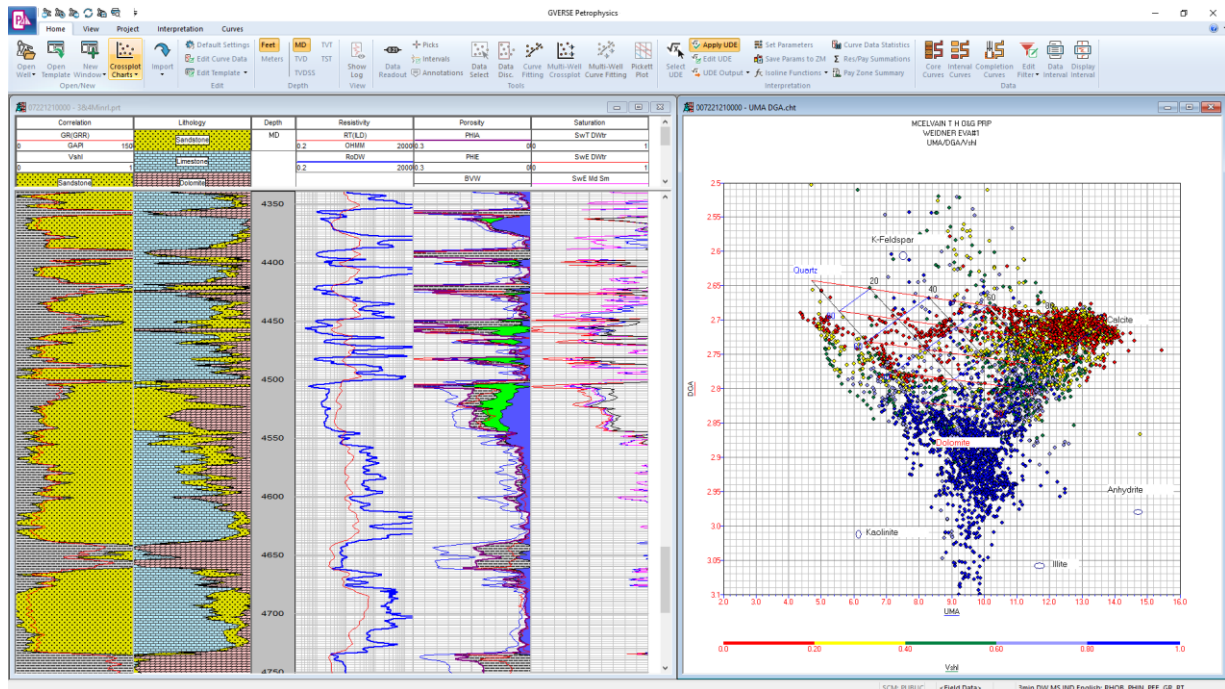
GVERSE Petrophysics

Home View Project Interpretation Curves

Open Well Open Template New Window Crossplot Charts Import
Open/New
Default Settings Edit Curve Data Edit Template
Edit
Feet Meters MD TVD TVDSS TVT TST
Depth
Show Log
View
Data Readout Picks Intervals Annotations Data Select Data Disc. Curve Fitting Multi-Well Crossplot Multi-Well Curve Fitting Pickett Plot
Tools
Select UDE Apply UDE Edit UDE UDE Output Set Parameters Save Params to ZM Isoline Functions Curve Data Statistics Res/Pay Summations Pay Zone Summary
Interpretation
Core Curves Internal Curves Completion Curves Edit Filter Data Interval Display Interval
Data

07221210000 - 3&4Mnrl.prt

| Correlation | Lithology | Depth | Resistivity | Porosity | Saturation |
|---|---|---|---|---|---|
| GR(GRR) | Sandstone | MD | RT(ILD) | PHIA | SwT DWtr |
| 0 GAPI 150 | Limestone | | 0.2 OHMM 2000 | 0.3 0 | 0 1 |
| Vshl | Dolomite | | RoDW | PHIE | SwE DWtr |
| 0 1 | | | 0.2 2000 | 0.3 0 | 0 1 |
| Sandstone | | | | BVW | SwE Md Sm |

4350 4400 4450 4500 4550 4600 4650 4700 4750

007221210000 - UMA DGA.cht

MCELVAIN T H O&G PRP
WEIDNER EVA#1
UMA/DGA/Vshl

K-Feldspar
Quartz
20
40
60
Calcite
Dolomite
Anhydrite
Kaolinite
Illite

DGA
2.5 2.55 2.6 2.65 2.7 2.75 2.8 2.85 2.9 2.95 3.0 3.05 3.1
2.0 3.0 4.0 5.0 6.0 7.0 8.0 9.0 10.0 11.0 12.0 13.0 14.0 15.0 16.0
UMA
0.0 0.20 0.40 0.60 0.80 1.0
Vshl

SCM: PUBLIC <Field Data> 3min DW MS IND English: RHOB, PHIN, PEF, GR, RT